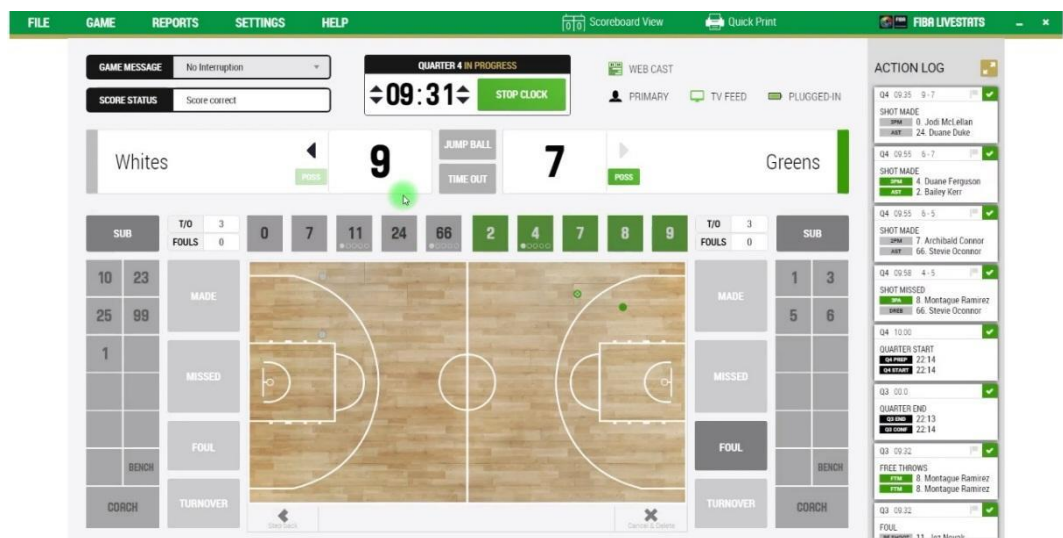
FILE GAME REPORTS SETTINGS HELP

Scoreboard View Quick Print FIBA LIVESTATS

GAME MESSAGE No Interruption

SCORE STATUS Score correct

QUARTER 4 IN PROGRESS

09:31

STOP CLOCK

WEB CAST

PRIMARY TV FEED PLUGGED-IN

Whites

POSS

9

JUMP BALL

TIME OUT

7

POSS

Greens

SUB

T/O 3

FOULS 0

0 7 11 24 66

2 4 7 8 9

T/O 3

FOULS 0

SUB

10 23

25 99

1

BENCH

COACH

MADE

MISSED

FOUL

TURNOVER

Step back

Cancel & Delete

MADE

MISSED

FOUL

TURNOVER

1 3

5 6

BENCH

COACH

ACTION LOG

Q4 09:35 9-7
SHOT MADE
3PM 0. Jodi McLellan
AST 24. Duane Duke

Q4 09:55 6-7
SHOT MADE
3PM 4. Duane Ferguson
AST 2. Bailey Kerr

Q4 09:55 6-5
SHOT MADE
2PM 7. Archibald Connor
AST 66. Stevie Oconnor

Q4 09:58 4-5
SHOT MISSED
3PA 8. Montague Ramirez
DREB 66. Stevie Oconnor

Q4 10:00
QUARTER START
Q4 PREP 22:14
Q4 START 22:14

Q3 00:0
QUARTER END
Q3 END 22:13
Q3 CONF 22:14

Q3 09:32
FREE THROWS
FTM 8. Montague Ramirez
FTM 8. Montague Ramirez

Q3 09:32
FOUL
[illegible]